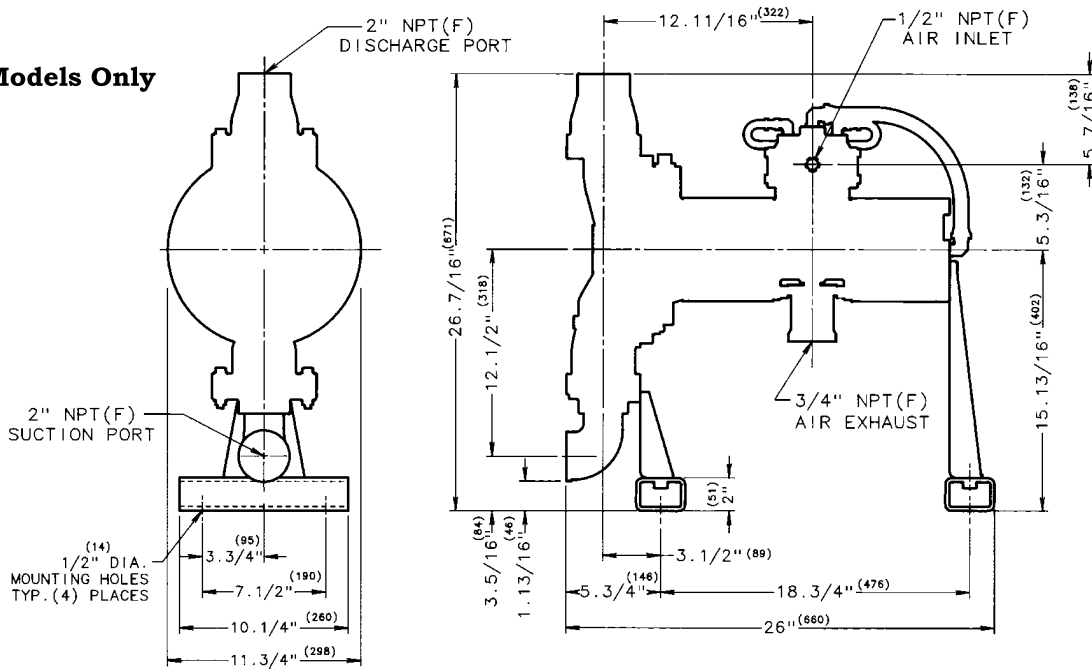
Models Only

2" NPT(F) DISCHARGE PORT

2" NPT(F) SUCTION PORT

(14) 1/2" DIA. MOUNTING HOLES TYP.(4) PLACES

3.3/4" (95)

7.1/2" (190)

10.1/4" (260)

11.3/4" (298)

12.11/16" (322)

1/2" NPT(F) AIR INLET

5.7/16" (138)

5.3/16" (132)

26.7/16" (671)

12.1/2" (318)

15.13/16" (402)

3/4" NPT(F) AIR EXHAUST

2" (51)

3.5/16" (84)

1.13/16" (46)

3.1/2" (89)

5.3/4" (146)

18.3/4" (476)

26" (660)